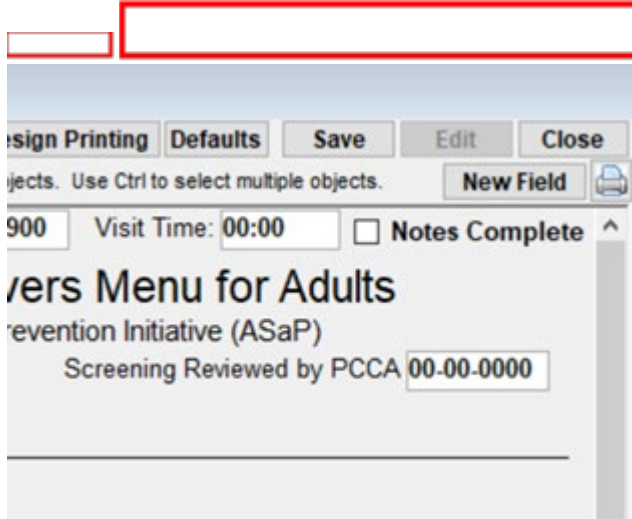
esign Printing | Defaults | Save | Edit | Close

jects. Use Ctrl to select multiple objects. | New Field

900 Visit Time: 00:00 ☐ Notes Complete

vers Menu for Adults

revention Initiative (ASaP)

Screening Reviewed by PCCA 00-00-0000